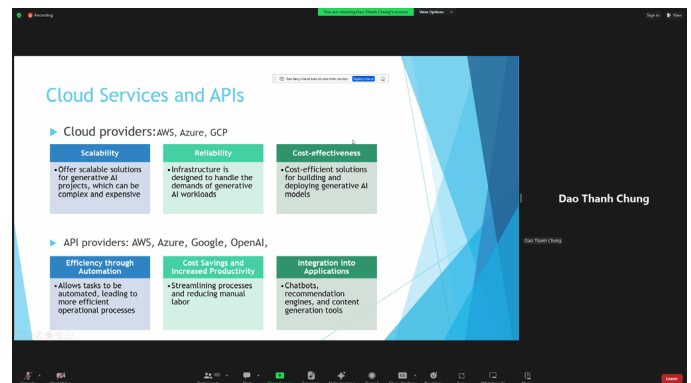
Recording

You are viewing Dao Thanh Chung's screen

View Options

Sign in

View

Cloud Services and APIs

Cloud providers: AWS, Azure, GCP

| Scalability | Reliability | Cost-effectiveness |
|---|---|---|
| • Offer scalable solutions for generative AI projects, which can be complex and expensive | • Infrastructure is designed to handle the demands of generative AI workloads | • Cost-efficient solutions for building and deploying generative AI models |

API providers: AWS, Azure, Google, OpenAI,

| Efficiency through Automation | Cost Savings and Increased Productivity | Integration into Applications |
|---|---|---|
| • Allows tasks to be automated, leading to more efficient operational processes | • Streamlining processes and reducing manual labor | • Chatbots, recommendation engines, and content generation tools |

Dao Thanh Chung

Dao Thanh Chung

Leave